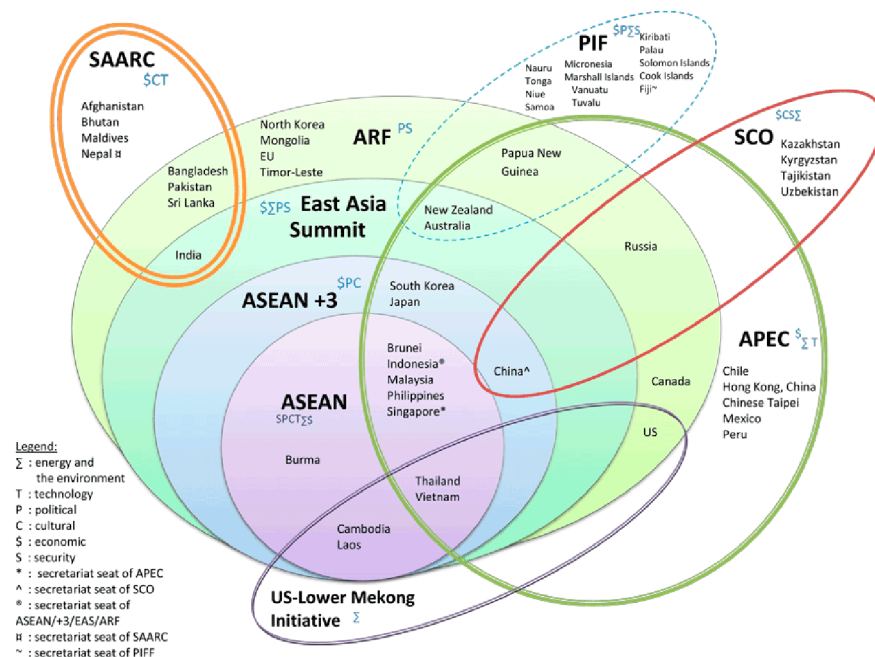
SAARC
$CT

Afghanistan
Bhutan
Maldives
Nepal ¤

Bangladesh
Pakistan
Sri Lanka

India

PIF $P∑S

Nauru
Tonga
Niue
Samoa

Micronesia
Marshall Islands
Vanuatu
Tuvalu

Kiribati
Palau
Solomon Islands
Cook Islands
Fiji~

ARF PS

North Korea
Mongolia
EU
Timor-Leste

Papua New Guinea

SCO $CS∑
Kazakhstan
Kyrgyzstan
Tajikistan
Uzbekistan

$∑PS East Asia Summit

New Zealand
Australia

Russia

ASEAN +3 $PC

South Korea
Japan

APEC $∑T

Chile
Hong Kong, China
Chinese Taipei
Mexico
Peru

ASEAN
$PCT∑S

Brunei
Indonesia®
Malaysia
Philippines
Singapore*

China^

Canada

US

Burma

Thailand
Vietnam

Cambodia
Laos

US-Lower Mekong Initiative ∑

Legend:
∑ : energy and the environment
T : technology
P : political
C : cultural
$ : economic
S : security
* : secretariat seat of APEC
^ : secretariat seat of SCO
® : secretariat seat of ASEAN/+3/EAS/ARF
¤ : secretariat seat of SAARC
~ : secretariat seat of PIFF